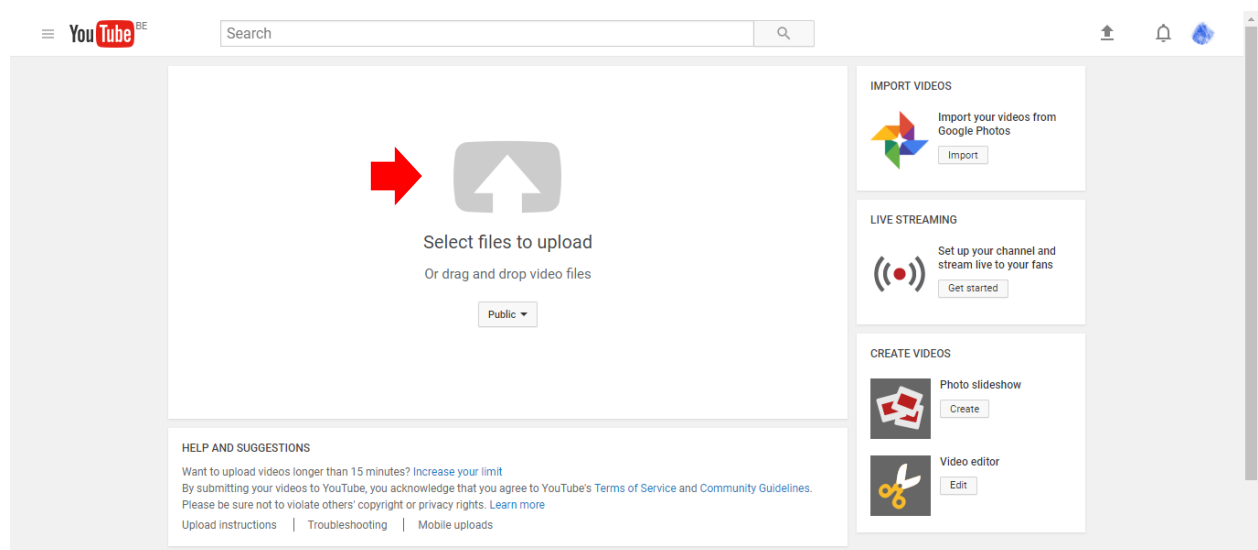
YouTube BE

Search

Select files to upload

Or drag and drop video files

Public

IMPORT VIDEOS

Import your videos from Google Photos

Import

LIVE STREAMING

Set up your channel and stream live to your fans

Get started

CREATE VIDEOS

Photo slideshow

Create

Video editor

Edit

HELP AND SUGGESTIONS

Want to upload videos longer than 15 minutes? Increase your limit
By submitting your videos to YouTube, you acknowledge that you agree to YouTube's Terms of Service and Community Guidelines.
Please be sure not to violate others' copyright or privacy rights. Learn more

Upload instructions | Troubleshooting | Mobile uploads